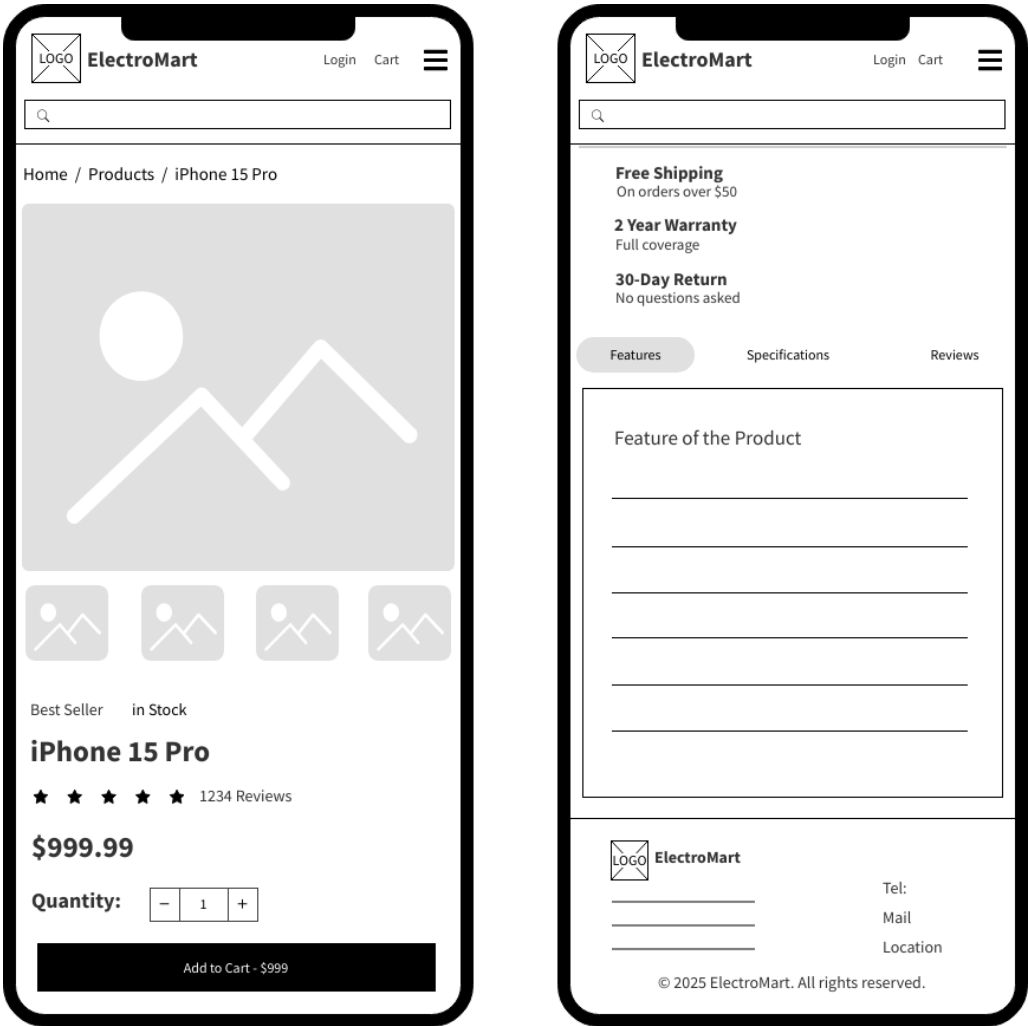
LOGO ElectroMart Login Cart

Home / Products / iPhone 15 Pro

Best Seller in Stock

iPhone 15 Pro

1234 Reviews

$999.99

Quantity: − 1 +

Add to Cart - $999

LOGO ElectroMart Login Cart

Free Shipping
On orders over $50

2 Year Warranty
Full coverage

30-Day Return
No questions asked

Features Specifications Reviews

Feature of the Product

LOGO ElectroMart

Tel:
Mail
Location

© 2025 ElectroMart. All rights reserved.